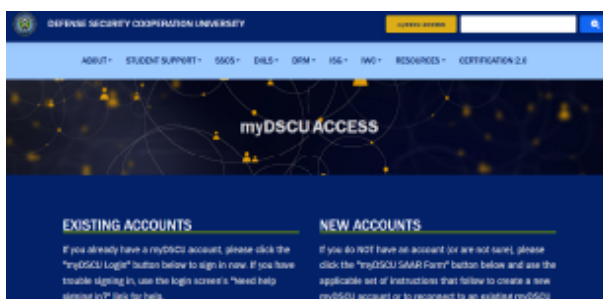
DEFENSE SECURITY COOPERATION UNIVERSITY

CAREER ACCESS

ABOUT▾ STUDENT SUPPORT▾ SSCS▾ DIILS▾ DRM▾ ISG▾ IWO▾ RESOURCES▾ CERTIFICATION 2.0

myDSCU ACCESS

EXISTING ACCOUNTS

If you already have a myDSCU account, please click the "myDSCU Login" button below to sign in now. If you have trouble signing in, use the login screen's "Need help signing in?" link for help.

NEW ACCOUNTS

If you do NOT have an account (or are not sure), please click the "myDSCU SAAR Form" button below and use the applicable set of instructions that follow to create a new myDSCU account or to reconnect to an existing myDSCU